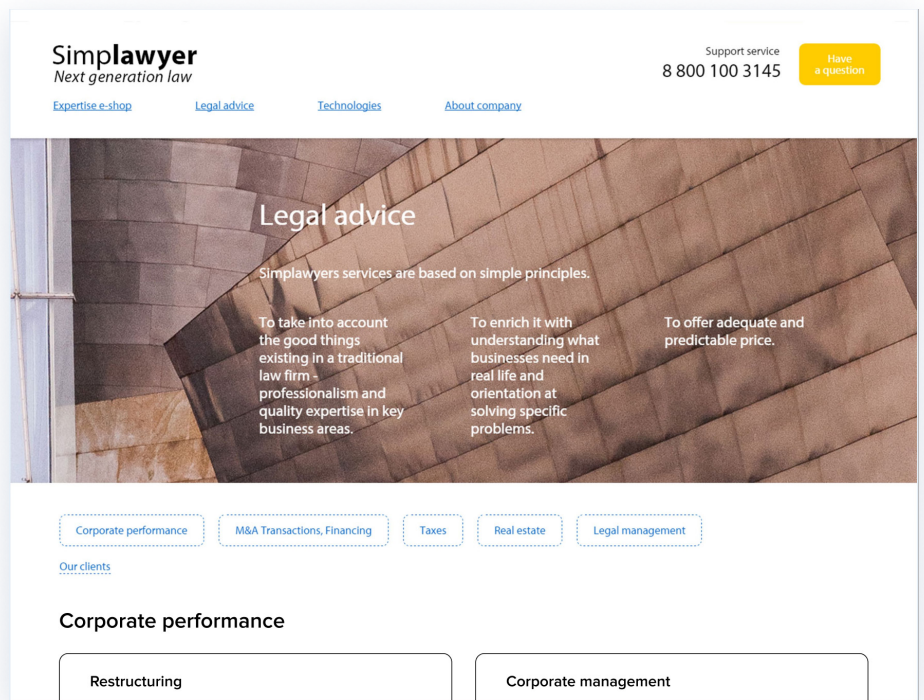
Simplawyer
Next generation law

Support service
8 800 100 3145

Have a question

Expertise e-shop
Legal advice
Technologies
About company

Legal advice

Simplawyers services are based on simple principles.

To take into account the good things existing in a traditional law firm - professionalism and quality expertise in key business areas.

To enrich it with understanding what businesses need in real life and orientation at solving specific problems.

To offer adequate and predictable price.

Corporate performance
M&A Transactions, Financing
Taxes
Real estate
Legal management
Our clients

Corporate performance

Restructuring

Corporate management